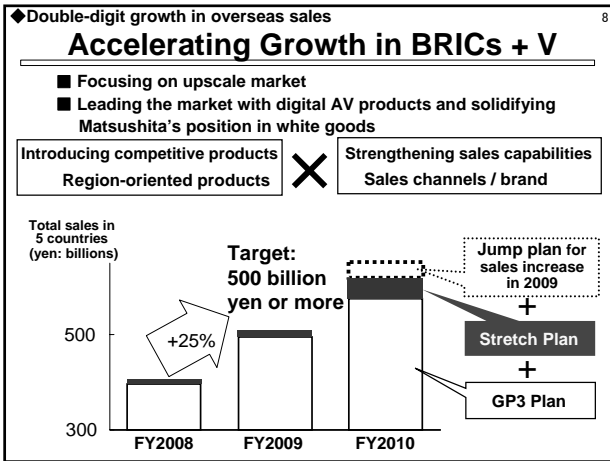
◆Double-digit growth in overseas sales

8

Accelerating Growth in BRICs + V

■ Focusing on upscale market

■ Leading the market with digital AV products and solidifying Matsushita's position in white goods

Introducing competitive products
Region-oriented products

Strengthening sales capabilities
Sales channels / brand

Total sales in 5 countries (yen: billions)

Target: 500 billion yen or more

Jump plan for sales increase in 2009

+

Stretch Plan

+

GP3 Plan

+25%

500

300

FY2008

FY2009

FY2010